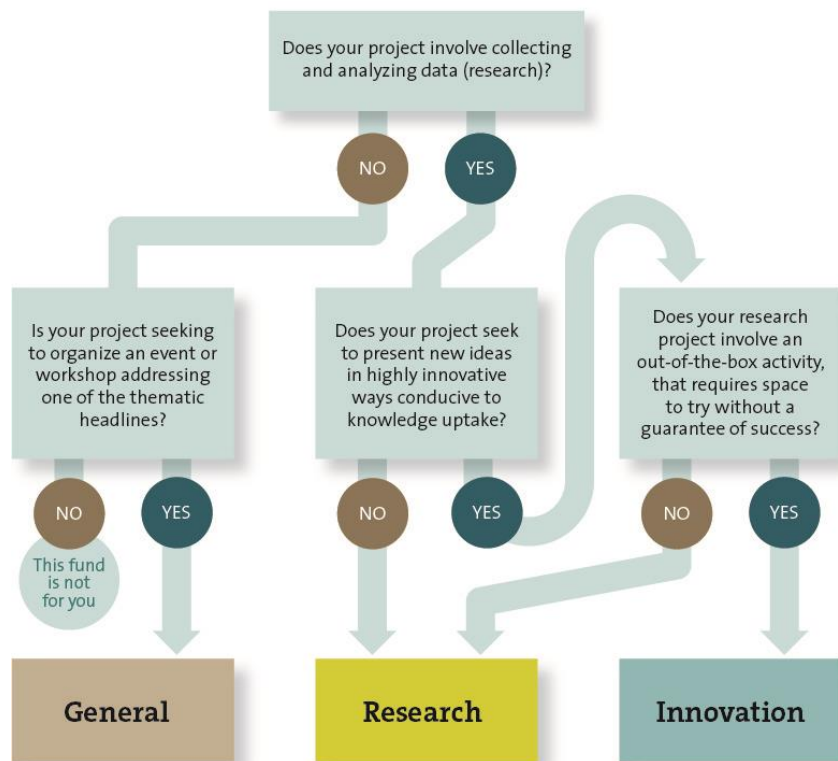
Does your project involve collecting and analyzing data (research)?

NO

YES

Is your project seeking to organize an event or workshop addressing one of the thematic headlines?

Does your project seek to present new ideas in highly innovative ways conducive to knowledge uptake?

Does your research project involve an out-of-the-box activity, that requires space to try without a guarantee of success?

NO

This fund is not for you

YES

NO

YES

NO

YES

General

Research

Innovation